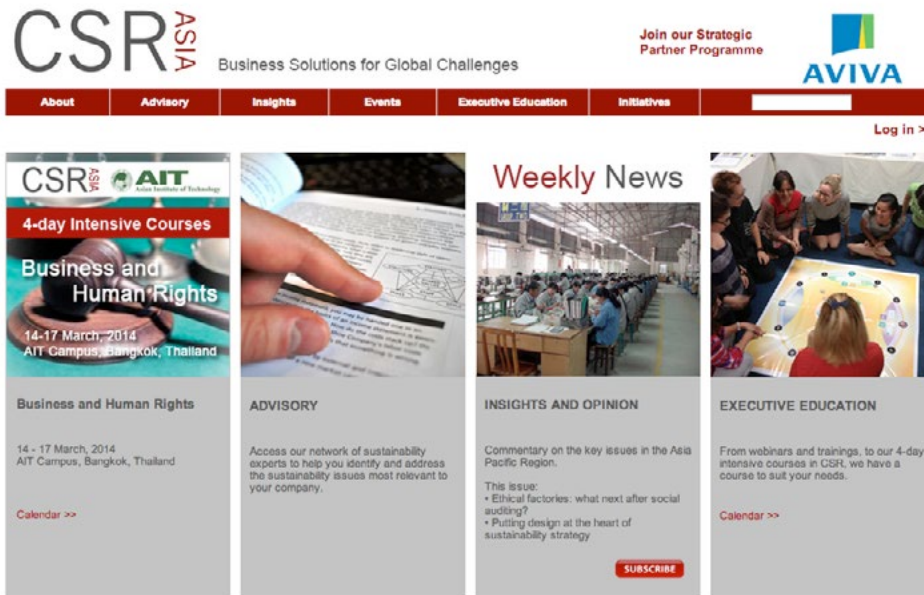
CSR ASIA

Business Solutions for Global Challenges

Join our Strategic Partner Programme

AVIVA

About | Advisory | Insights | Events | Executive Education | Initiatives

Log in >

CSR ASIA AIT Asian Institute of Technology

4-day Intensive Courses

Business and Human Rights

14-17 March, 2014
AIT Campus, Bangkok, Thailand

Business and Human Rights

14 - 17 March, 2014
AIT Campus, Bangkok, Thailand

Calendar >>

ADVISORY

Access our network of sustainability experts to help you identify and address the sustainability issues most relevant to your company.

Weekly News

INSIGHTS AND OPINION

Commentary on the key issues in the Asia Pacific Region.

This issue:
• Ethical factories: what next after social auditing?
• Putting design at the heart of sustainability strategy

SUBSCRIBE

EXECUTIVE EDUCATION

From webinars and trainings, to our 4-day intensive courses in CSR, we have a course to suit your needs.

Calendar >>